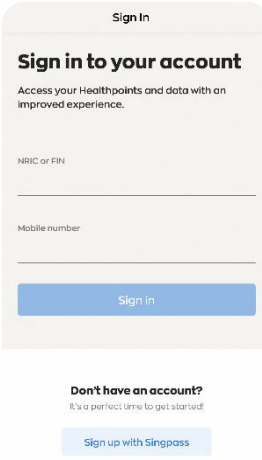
Sign In

Sign in to your account

Access your Healthpoints and data with an improved experience.

NRIC or FIN

Mobile number

Sign in

Don't have an account?

It's a perfect time to get started!

Sign up with Singpass